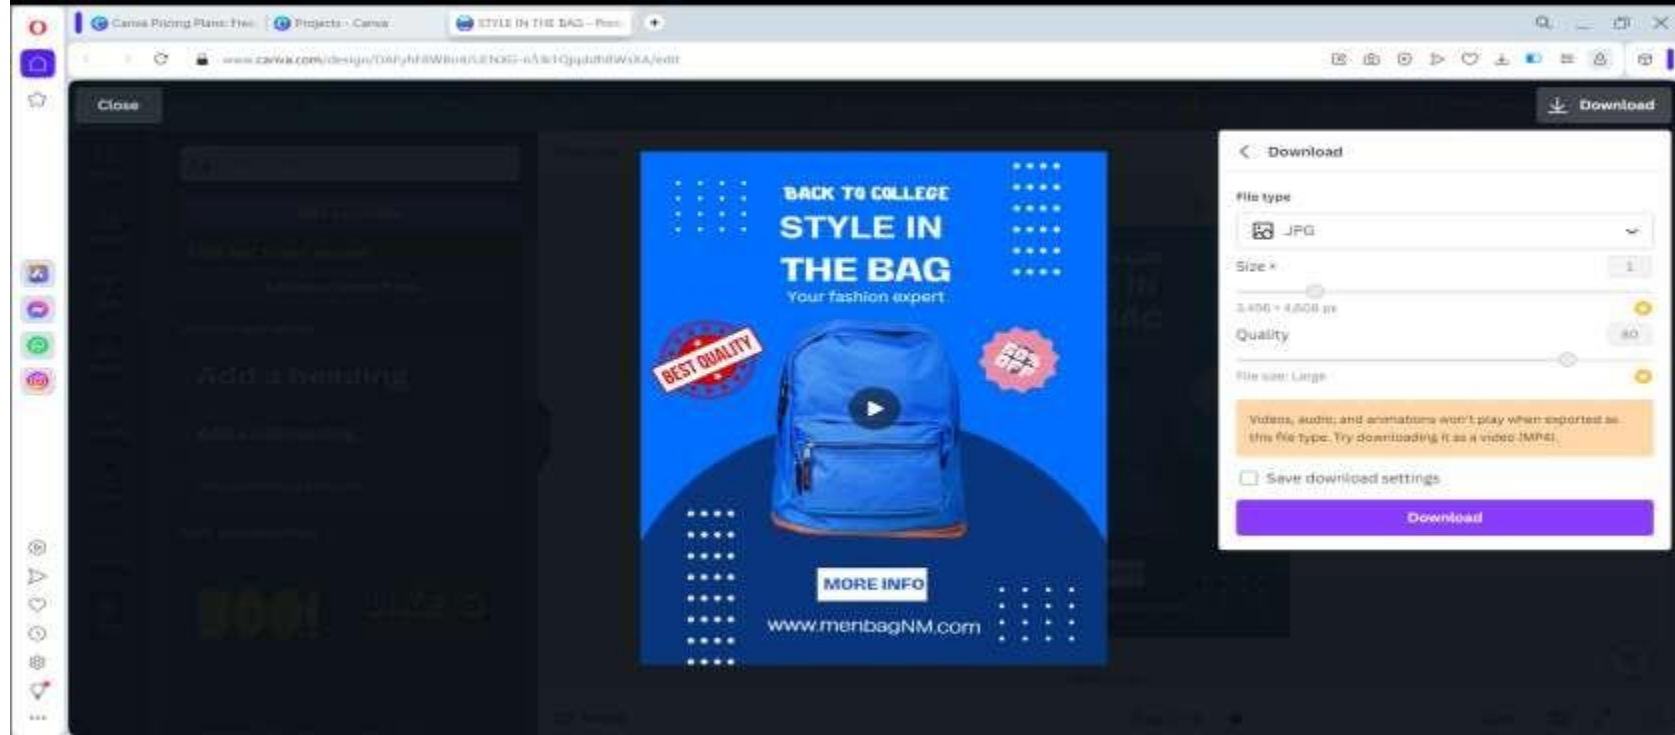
Canva Pricing Plans: Free | Projects - Canva | STYLE IN THE BAG - Post

www.canva.com/design/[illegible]/edit

Close

Download

BACK TO COLLEGE
STYLE IN THE BAG
Your fashion expert

BEST QUALITY

MORE INFO

www.menbagNM.com

Add a heading

Add a subheading

Download

File type

JPG

Size ×

1

3,456 × 4,608 px

Quality

80

File size: Large

Videos, audio, and animations won't play when exported as this file type. Try downloading it as a video (MP4).

Save download settings

Download